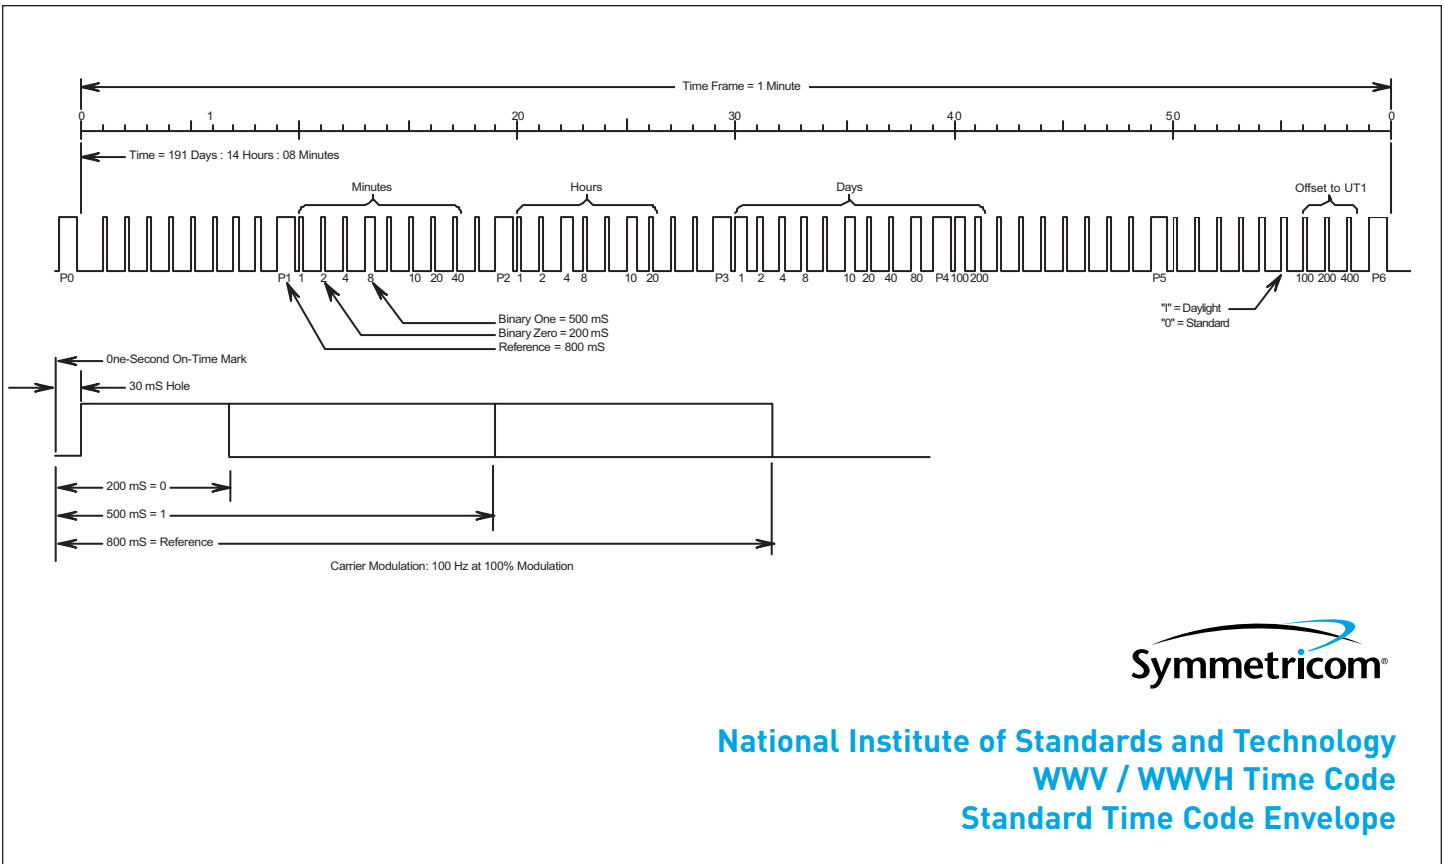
Time Frame = 1 Minute

0 1 20 30 40 50 0

Time = 191 Days : 14 Hours : 08 Minutes

Minutes Hours Days Offset to UT1

P0 P1 1 2 4 8 10 20 40 P2 1 2 4 8 10 20 P3 1 2 4 8 10 20 40 80 P4 100 200 P5 100 200 400 P6

Binary One = 500 mS
Binary Zero = 200 mS
Reference = 800 mS

"I" = Daylight
"0" = Standard

0ne-Second On-Time Mark
30 mS Hole

200 mS = 0
500 mS = 1
800 mS = Reference

Carrier Modulation: 100 Hz at 100% Modulation

Symmetricom®

National Institute of Standards and Technology
WWV / WWVH Time Code
Standard Time Code Envelope